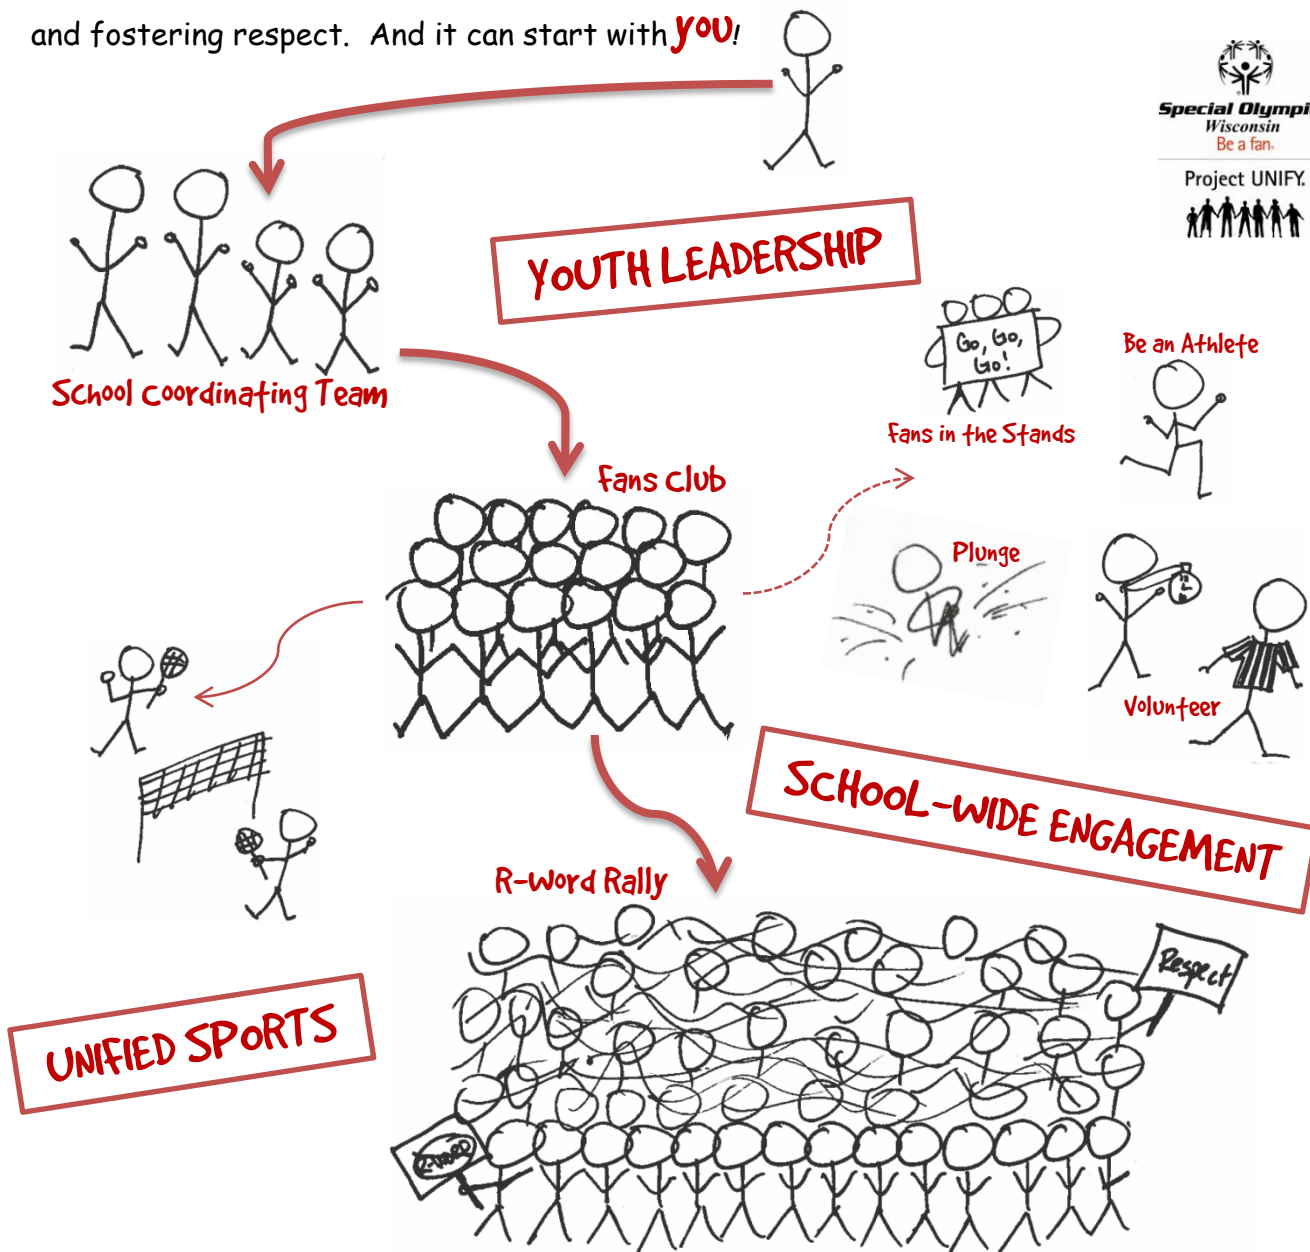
and fostering respect. And it can start with you!

Special Olympi
Wisconsin
Be a fan.

Project UNIFY.

YOUTH LEADERSHIP

School Coordinating Team

Go, Go, Go!

Fans in the Stands

Be an Athlete

Fans Club

Plunge

Volunteer

SCHOOL-WIDE ENGAGEMENT

R-Word Rally

Respect

UNIFIED SPORTS

R-Word